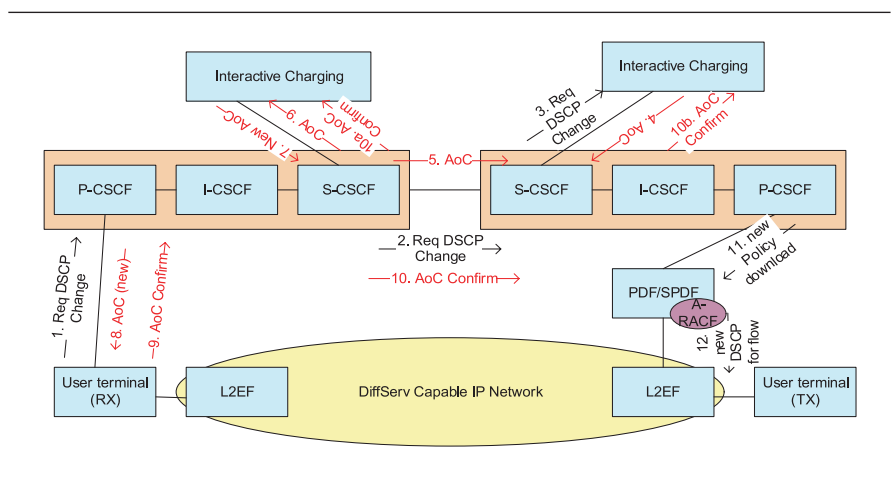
Interactive Charging

Interactive Charging

7. New AoC

6. AoC

10a. AoC Confirm

3. Req DSCP Change

4. AoC

10b. AoC Confirm

P-CSCF

I-CSCF

S-CSCF

5. AoC

S-CSCF

I-CSCF

P-CSCF

1. Req DSCP Change

8. AoC (new)

9. AoC Confirm

2. Req DSCP Change

10. AoC Confirm

11. new Policy download

PDF/SPDF

A-RACF

12. new DSCP for flow

User terminal (RX)

L2EF

DiffServ Capable IP Network

L2EF

User terminal (TX)